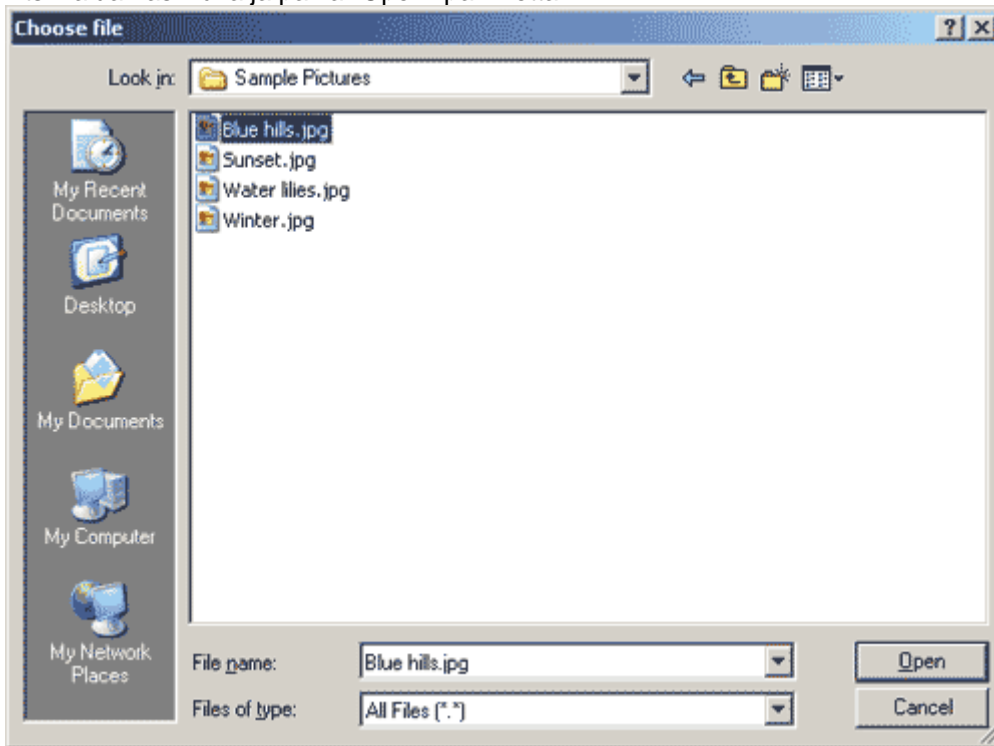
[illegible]

Choose file

?

Look in: Sample Pictures

Blue hills.jpg
Sunset.jpg
Water lilies.jpg
Winter.jpg

My Recent Documents

Desktop

My Documents

My Computer

My Network Places

File name: Blue hills.jpg

Files of type: All Files (*.*)

Open

Cancel